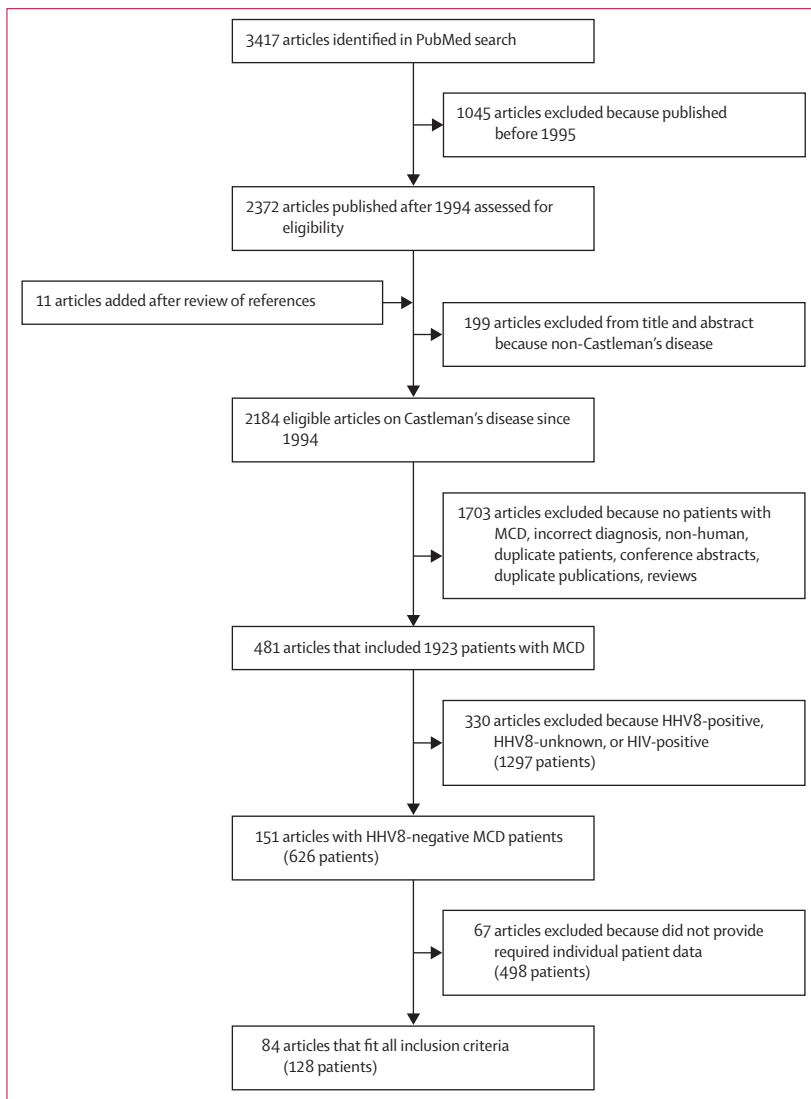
3417 articles identified in PubMed search

1045 articles excluded because published before 1995

2372 articles published after 1994 assessed for eligibility

11 articles added after review of references

199 articles excluded from title and abstract because non-Castleman's disease

2184 eligible articles on Castleman's disease since 1994

1703 articles excluded because no patients with MCD, incorrect diagnosis, non-human, duplicate patients, conference abstracts, duplicate publications, reviews

481 articles that included 1923 patients with MCD

330 articles excluded because HHV8-positive, HHV8-unknown, or HIV-positive (1297 patients)

151 articles with HHV8-negative MCD patients (626 patients)

67 articles excluded because did not provide required individual patient data (498 patients)

84 articles that fit all inclusion criteria (128 patients)